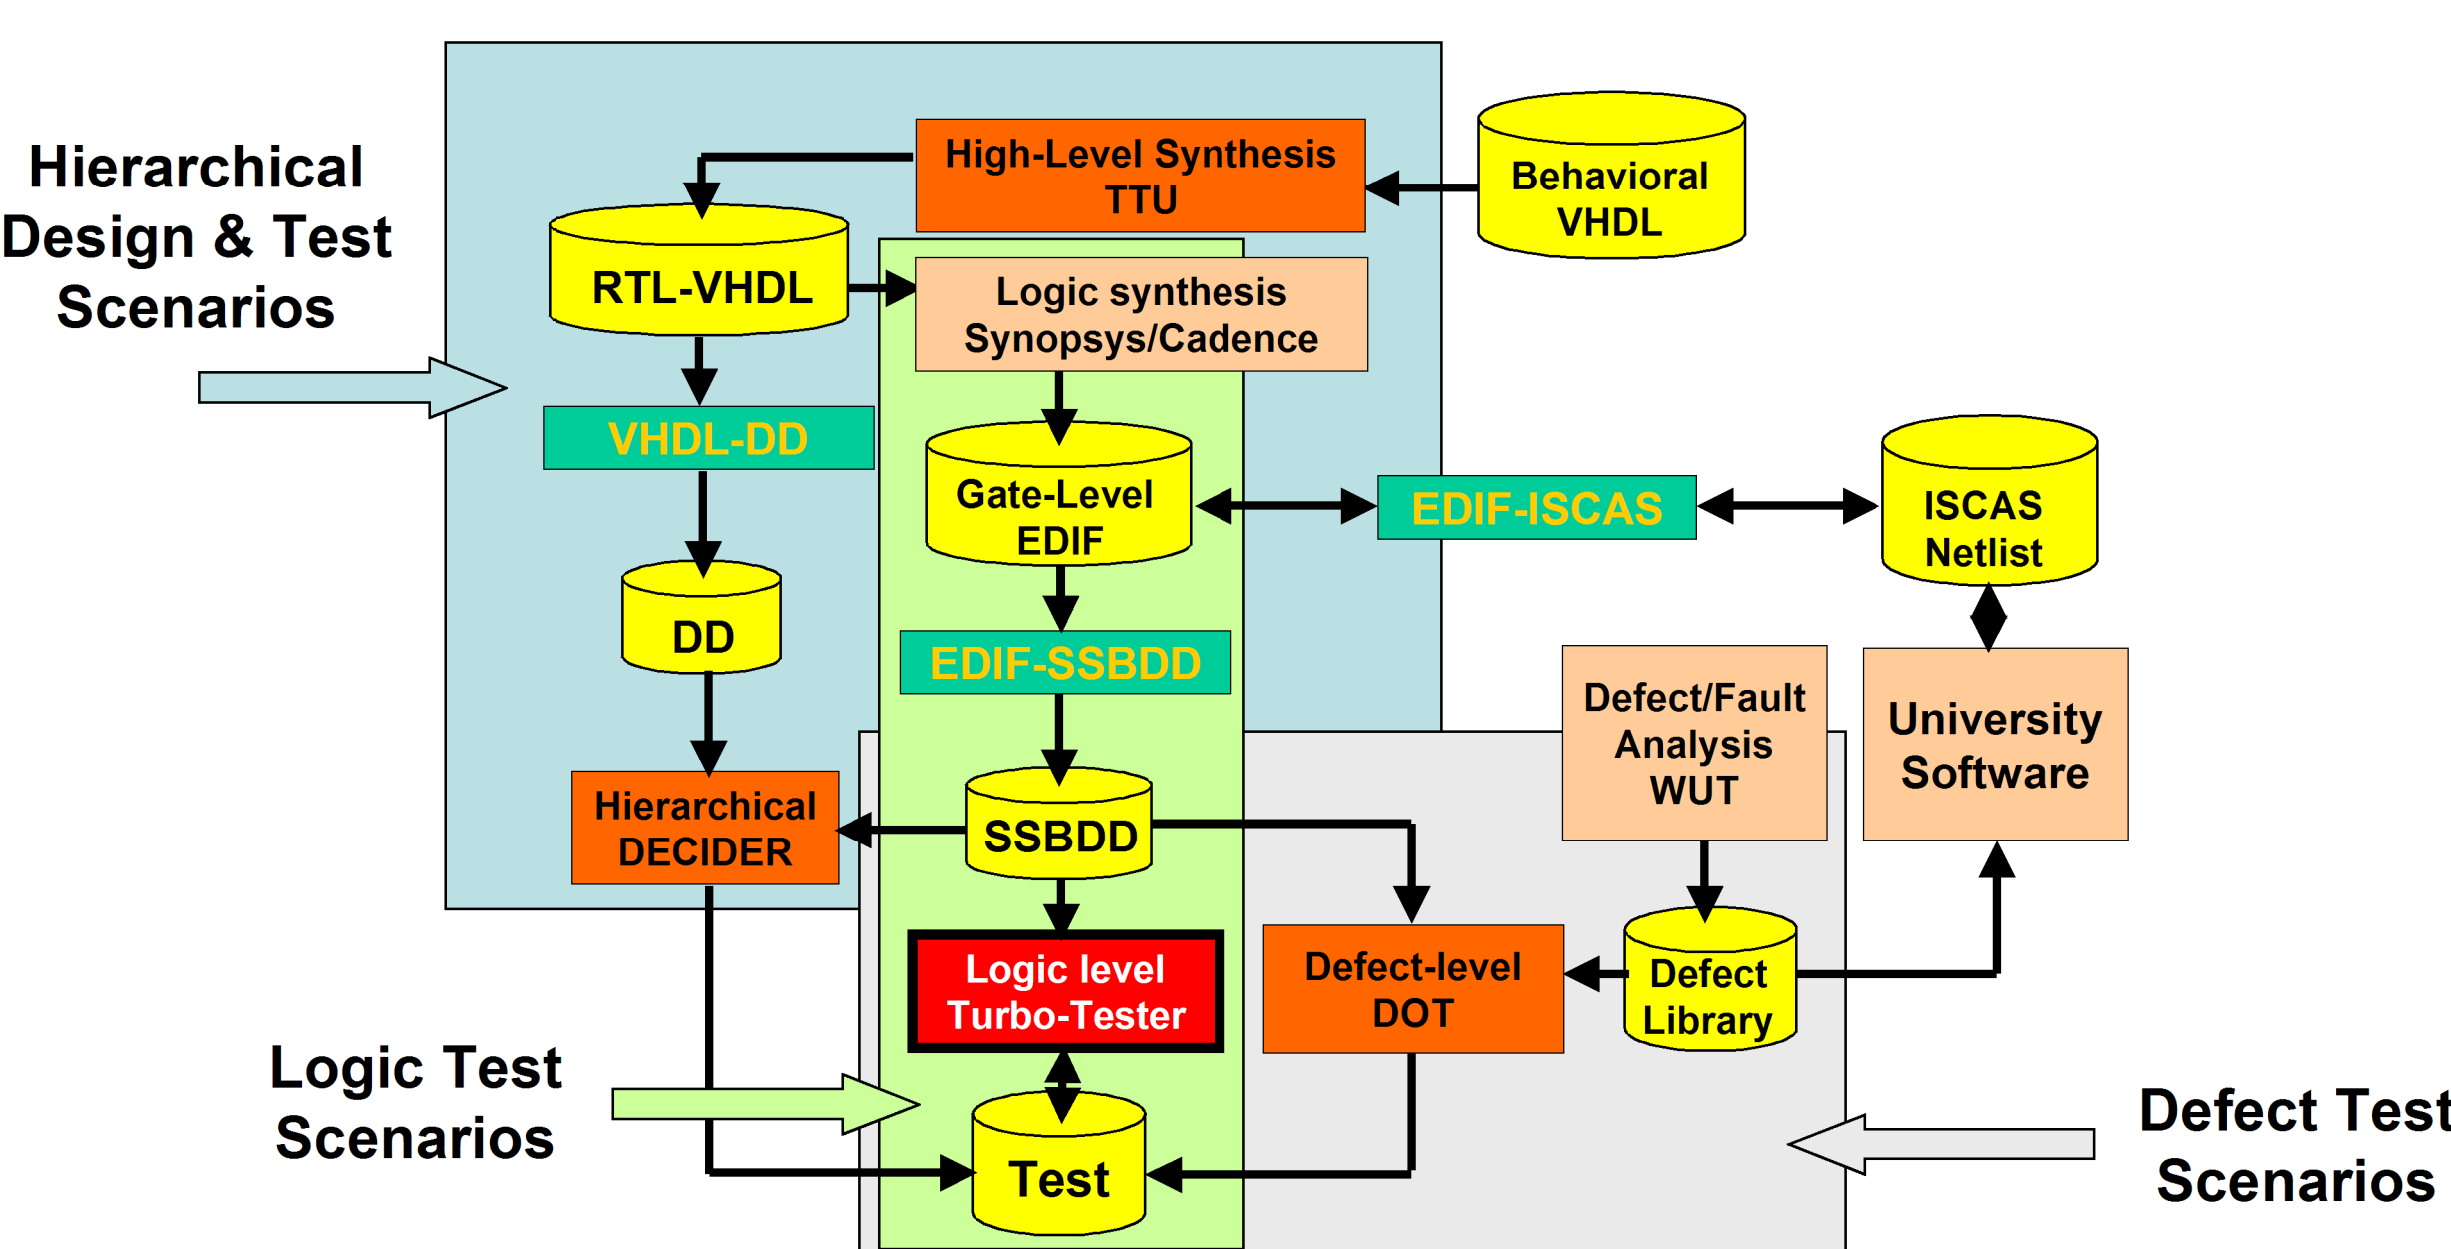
Hierarchical Design & Test Scenarios

High-Level Synthesis TTU

Behavioral VHDL

RTL-VHDL

Logic synthesis Synopsys/Cadence

VHDL-DD

Gate-Level EDIF

EDIF-ISCAS

ISCAS Netlist

DD

EDIF-SSBDD

Defect/Fault Analysis WUT

University Software

Hierarchical DECIDER

SSBDD

Logic level Turbo-Tester

Defect-level DOT

Defect Library

Logic Test Scenarios

Test

Defect Test Scenarios